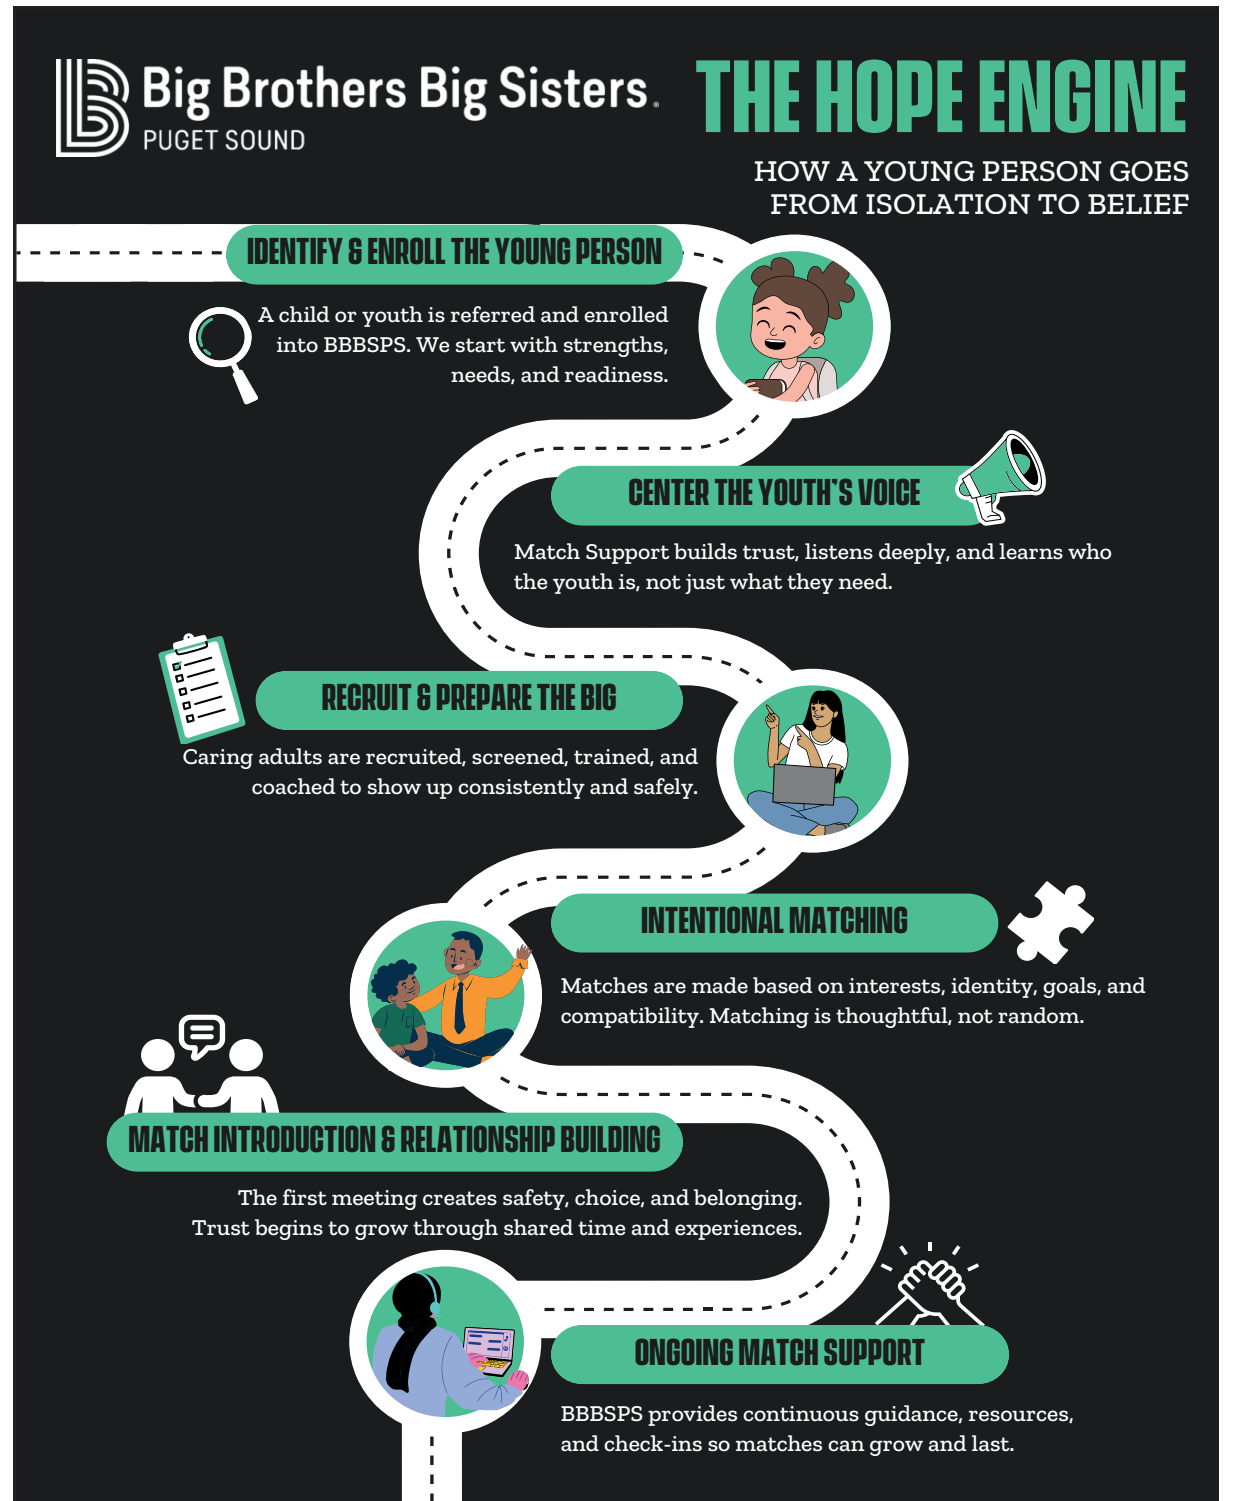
Big Brothers Big Sisters.
PUGET SOUND

THE HOPE ENGINE

HOW A YOUNG PERSON GOES FROM ISOLATION TO BELIEF

IDENTIFY & ENROLL THE YOUNG PERSON

A child or youth is referred and enrolled into BBBSPS. We start with strengths, needs, and readiness.

CENTER THE YOUTH'S VOICE

Match Support builds trust, listens deeply, and learns who the youth is, not just what they need.

RECRUIT & PREPARE THE BIG

Caring adults are recruited, screened, trained, and coached to show up consistently and safely.

INTENTIONAL MATCHING

Matches are made based on interests, identity, goals, and compatibility. Matching is thoughtful, not random.

MATCH INTRODUCTION & RELATIONSHIP BUILDING

The first meeting creates safety, choice, and belonging. Trust begins to grow through shared time and experiences.

ONGOING MATCH SUPPORT

BBBSPS provides continuous guidance, resources, and check-ins so matches can grow and last.